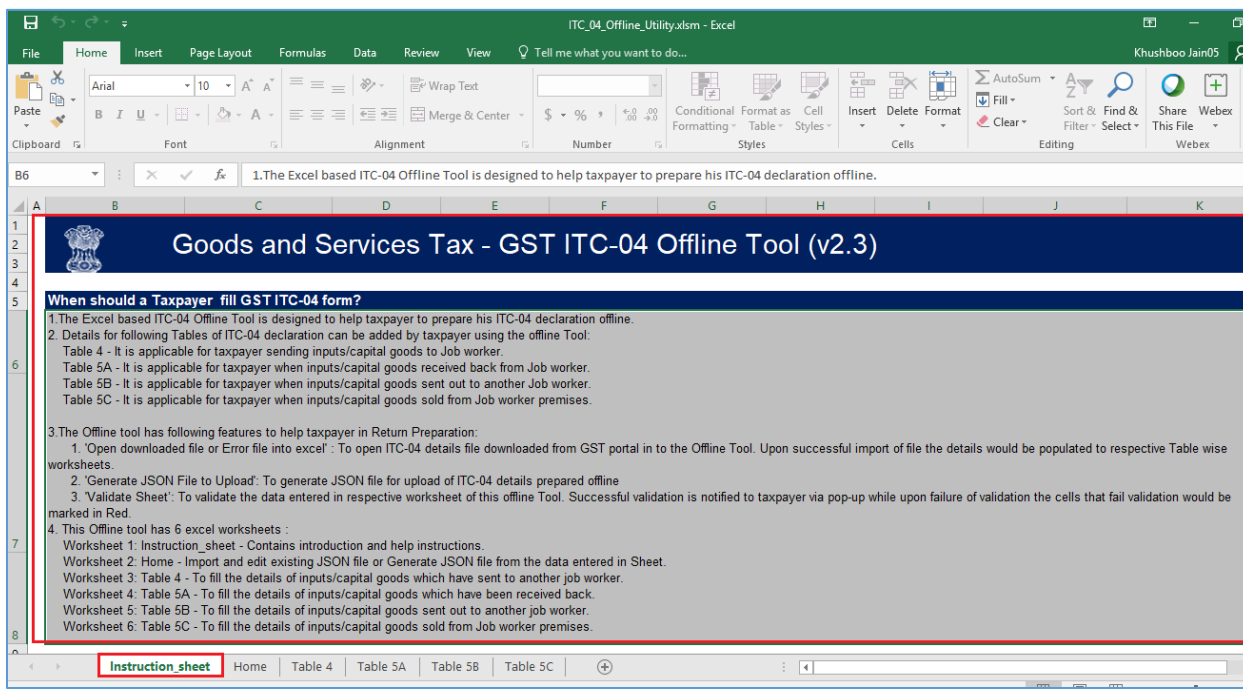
ITC_04_Offline_Utility.xlsm - Excel

File Home Insert Page Layout Formulas Data Review View Tell me what you want to do... Khushboo Jain05

Paste Clipboard Arial 10 Font Wrap Text Merge & Center Alignment Number Conditional Formatting Format as Table Cell Styles Styles Insert Delete Format Cells AutoSum Fill Clear Sort & Filter Find & Select Editing Share This File Webex Webex

B6 1.The Excel based ITC-04 Offline Tool is designed to help taxpayer to prepare his ITC-04 declaration offline.

A B C D E F G H I J K

Goods and Services Tax - GST ITC-04 Offline Tool (v2.3)

When should a Taxpayer fill GST ITC-04 form?

1.The Excel based ITC-04 Offline Tool is designed to help taxpayer to prepare his ITC-04 declaration offline.
2. Details for following Tables of ITC-04 declaration can be added by taxpayer using the offline Tool:
Table 4 - It is applicable for taxpayer sending inputs/capital goods to Job worker.
Table 5A - It is applicable for taxpayer when inputs/capital goods received back from Job worker.
Table 5B - It is applicable for taxpayer when inputs/capital goods sent out to another Job worker.
Table 5C - It is applicable for taxpayer when inputs/capital goods sold from Job worker premises.

3.The Offline tool has following features to help taxpayer in Return Preparation:
1. 'Open downloaded file or Error file into excel' : To open ITC-04 details file downloaded from GST portal in to the Offline Tool. Upon successful import of file the details would be populated to respective Table wise worksheets.
2. 'Generate JSON File to Upload': To generate JSON file for upload of ITC-04 details prepared offline
3. 'Validate Sheet': To validate the data entered in respective worksheet of this offline Tool. Successful validation is notified to taxpayer via pop-up while upon failure of validation the cells that fail validation would be marked in Red.
4. This Offline tool has 6 excel worksheets :
Worksheet 1: Instruction_sheet - Contains introduction and help instructions.
Worksheet 2: Home - Import and edit existing JSON file or Generate JSON file from the data entered in Sheet.
Worksheet 3: Table 4 - To fill the details of inputs/capital goods which have sent to another job worker.
Worksheet 4: Table 5A - To fill the details of inputs/capital goods which have been received back.
Worksheet 5: Table 5B - To fill the details of inputs/capital goods sent out to another job worker.
Worksheet 6: Table 5C - To fill the details of inputs/capital goods sold from Job worker premises.

Instruction_sheet Home Table 4 Table 5A Table 5B Table 5C